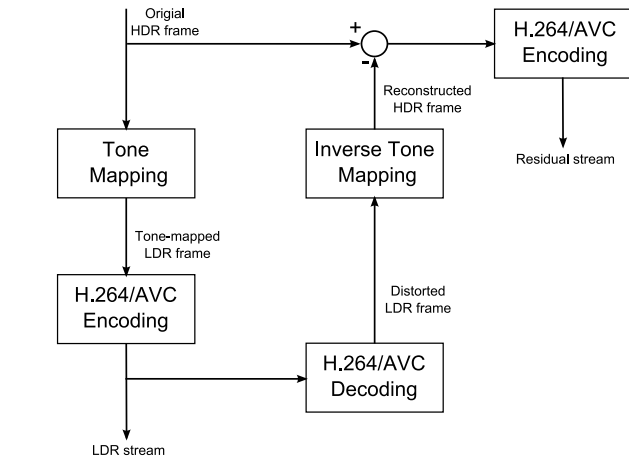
Origial HDR frame

+

-

H.264/AVC Encoding

Reconstructed HDR frame

Residual stream

Tone Mapping

Inverse Tone Mapping

Tone-mapped LDR frame

H.264/AVC Encoding

Distorted LDR frame

H.264/AVC Decoding

LDR stream